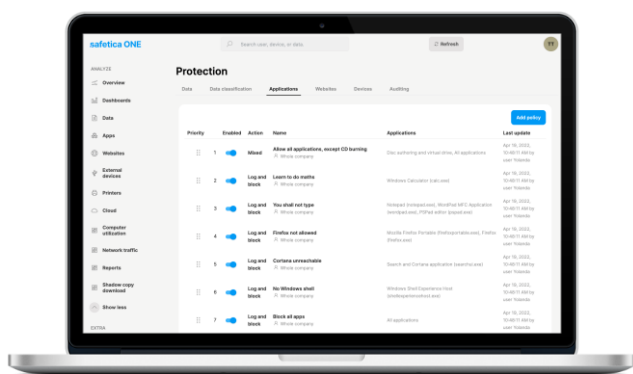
safetica ONE

Search user, device, or data

Refresh

YY

ANALYZE

Overview

Dashboards

Data

Apps

Websites

External devices

Printers

Cloud

Computer utilization

Network traffic

Reports

Shadow copy download

Show less

EXTRA

Protection

Data | Data classification | Applications | Websites | Devices | Auditing

Add policy

| Priority | Enabled | Action | Name | Applications | Last update |
|---|---|---|---|---|---|
| 1 | | Mixed | Allow all applications, except CD burning<br>Whole company | Disc authoring and virtual drive, All applications | Apr 18, 2022, 10:48:11 AM by user Yolanda |
| 2 | | Log and block | Learn to do maths<br>Whole company | Windows Calculator (calc.exe) | Apr 18, 2022, 10:48:11 AM by user Yolanda |
| 3 | | Log and block | You shall not type<br>Whole company | Notepad (notepad.exe), WordPad MFC Application (wordpad.exe), PSPad editor (pspad.exe) | Apr 18, 2022, 10:48:11 AM by user Yolanda |
| 4 | | Log and block | Firefox not allowed<br>Whole company | Mozilla Firefox Portable (firefoxportable.exe), Firefox (firefox.exe) | Apr 18, 2022, 10:48:11 AM by user Yolanda |
| 5 | | Log and block | Cortana unreachable<br>Whole company | Search and Cortana application (searchui.exe) | Apr 18, 2022, 10:48:11 AM by user Yolanda |
| 6 | | Log and block | No Windows shell<br>Whole company | Windows Shell Experience Host (shellexperiencehost.exe) | Apr 18, 2022, 10:48:11 AM by user Yolanda |
| 7 | | Log and block | Block all apps<br>Whole company | All applications | Apr 18, 2022, 10:48:11 AM by user Yolanda |